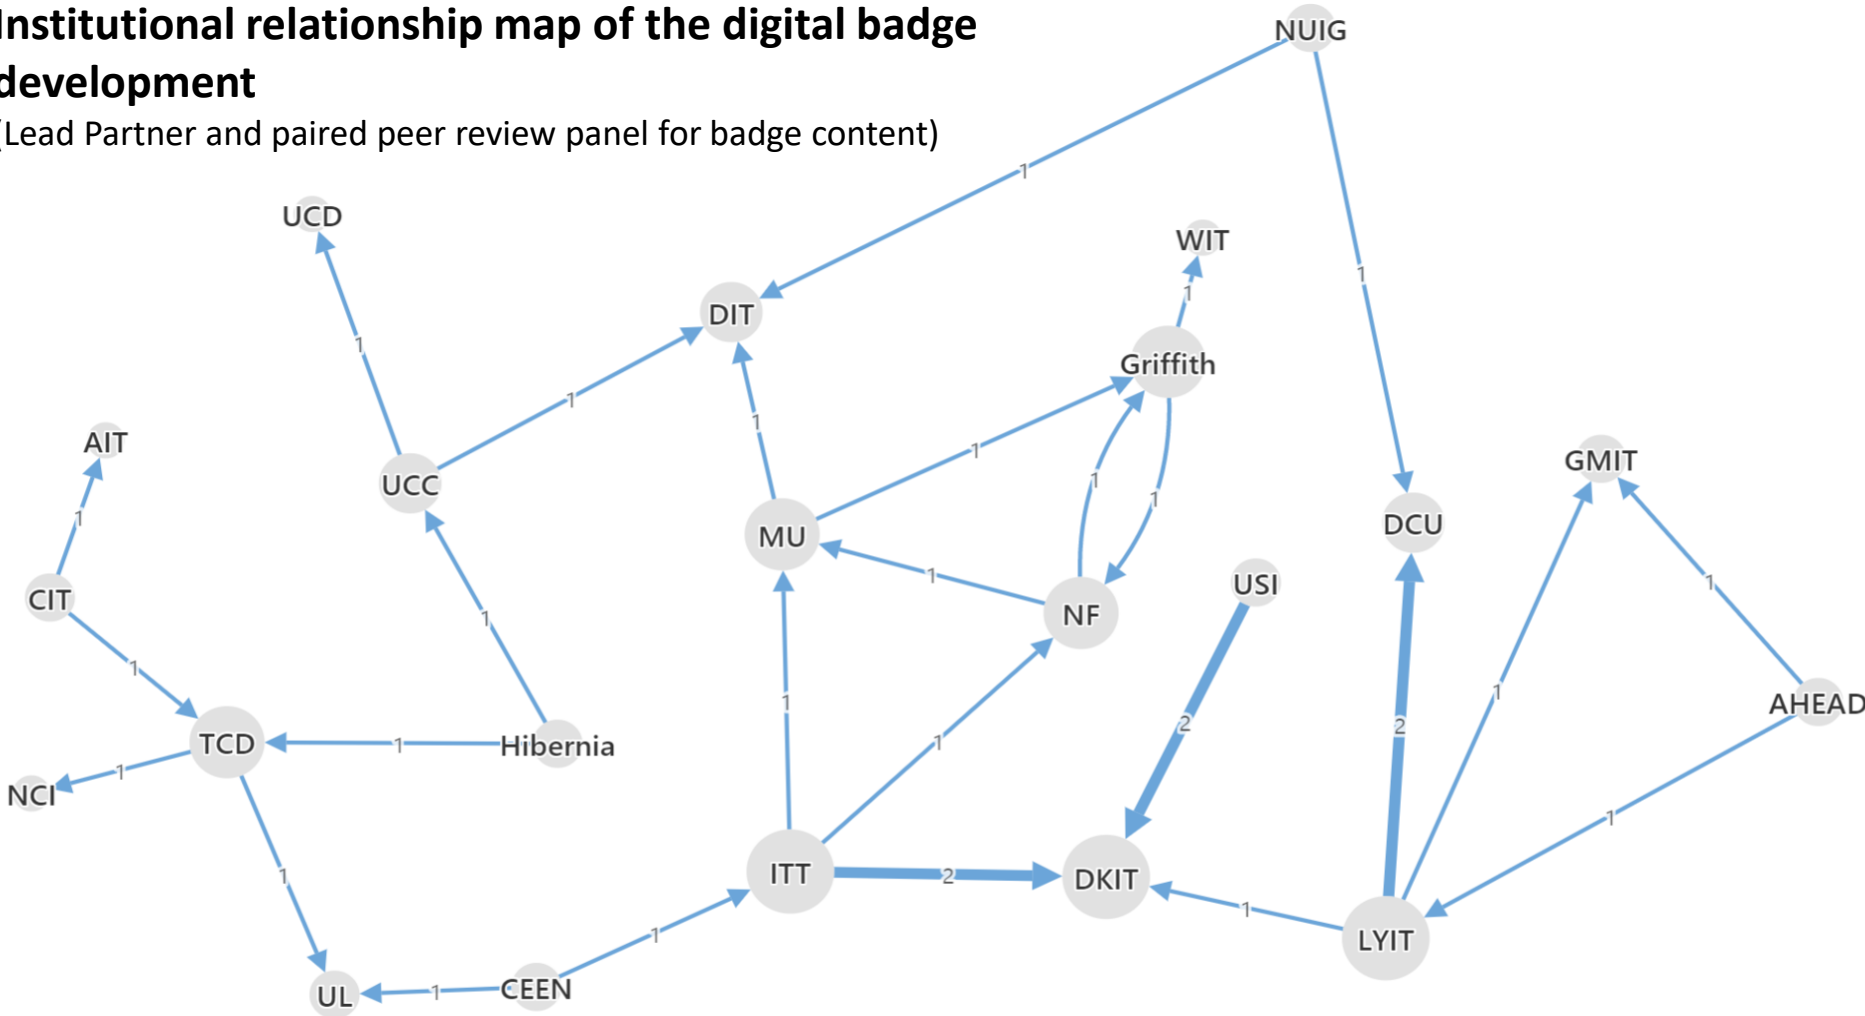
Institutional relationship map of the digital badge development
(Lead Partner and paired peer review panel for badge content)

NUIG
1
UCD
WIT
DIT
1
1
Griffith
1
1
1
AIT
UCC
1
1
GMIT
MU
DCU
1
1
CIT
USI
NF
1
1
1
1
1
AHEAD
TCD
1
Hibernia
2
1
2
NCI
1
1
1
ITT
2
DKIT
1
LYIT
UL
1
CEEN
1